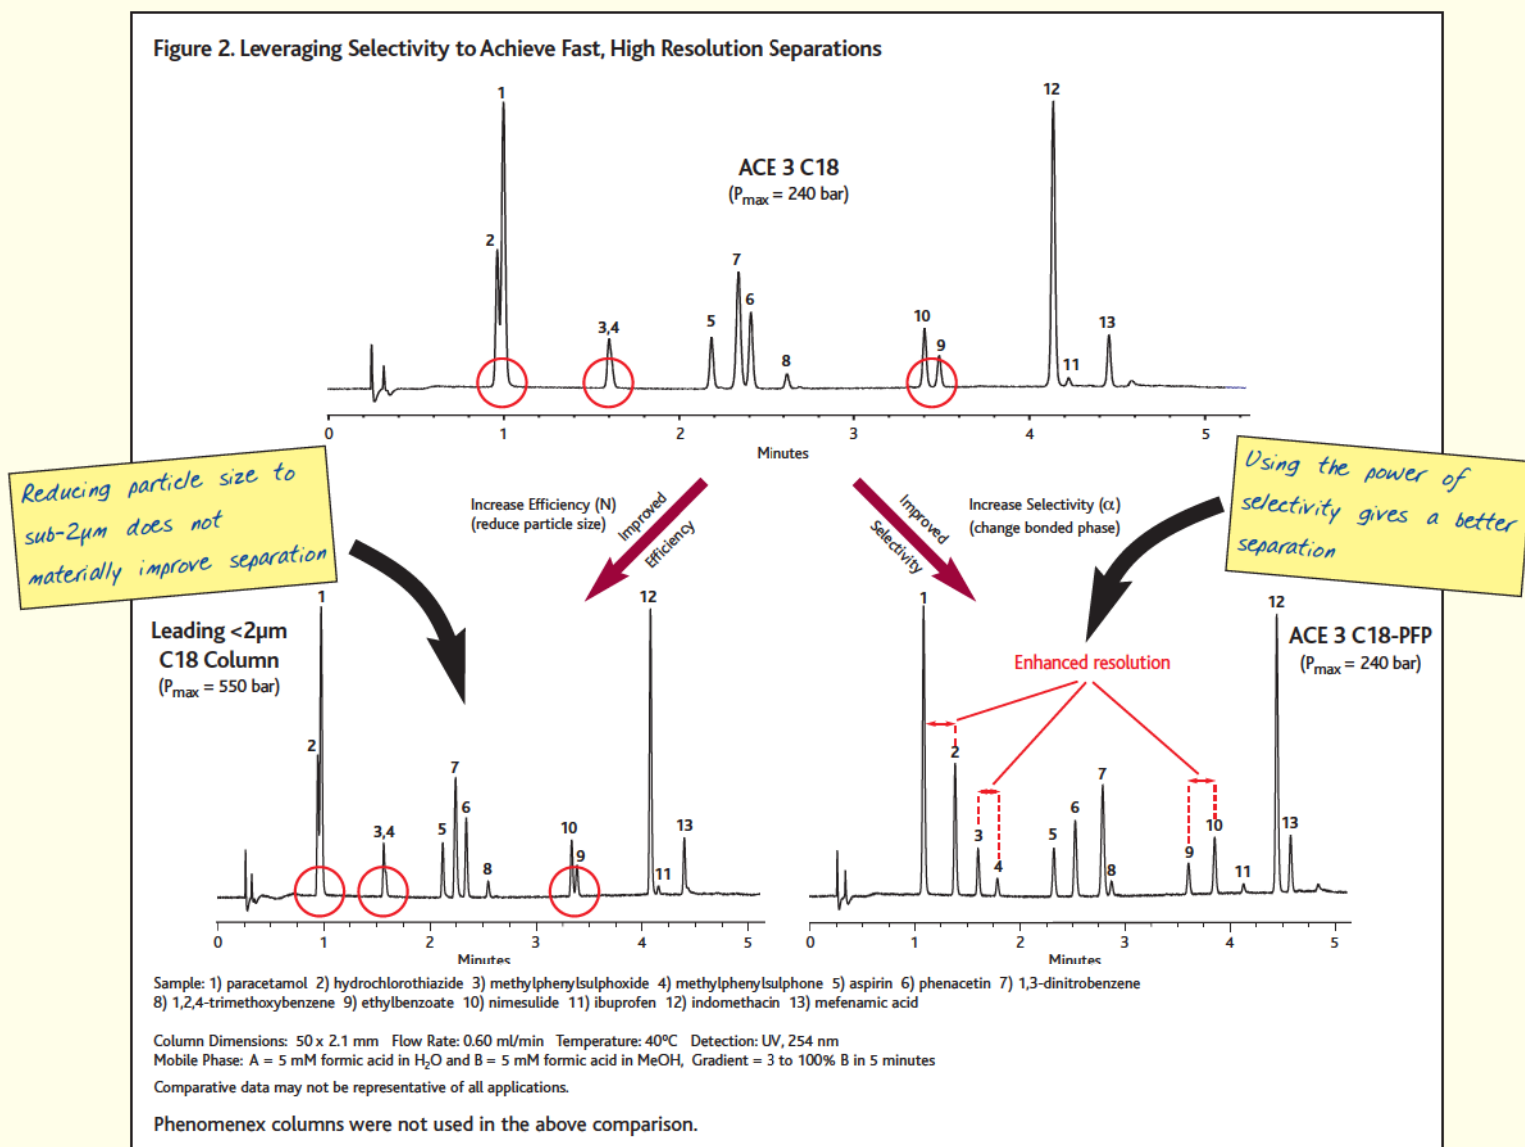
Figure 2. Leveraging Selectivity to Achieve Fast, High Resolution Separations

ACE 3 C18
($P_{max}$ = 240 bar)

1
2
3,4
5
7
6
8
10
9
12
11
13

0 1 2 3 4 5
Minutes

Reducing particle size to sub-2μm does not materially improve separation

Increase Efficiency (N)
(reduce particle size)

Improved Efficiency

Improved Selectivity

Increase Selectivity (α)
(change bonded phase)

Using the power of selectivity gives a better separation

Leading <2μm C18 Column
($P_{max}$ = 550 bar)

1
2
3,4
5
7
6
8
10
9
12
11
13

0 1 2 3 4 5
Minutes

Enhanced resolution

ACE 3 C18-PFP
($P_{max}$ = 240 bar)

1
2
3
4
5
6
7
8
9
10
11
12
13

0 1 2 3 4 5
Minutes

Sample: 1) paracetamol 2) hydrochlorothiazide 3) methylphenylsulphoxide 4) methylphenylsulphone 5) aspirin 6) phenacetin 7) 1,3-dinitrobenzene 8) 1,2,4-trimethoxybenzene 9) ethylbenzoate 10) nimesulide 11) ibuprofen 12) indomethacin 13) mefenamic acid

Column Dimensions: 50 x 2.1 mm Flow Rate: 0.60 ml/min Temperature: 40°C Detection: UV, 254 nm
Mobile Phase: A = 5 mM formic acid in $H_2O$ and B = 5 mM formic acid in MeOH, Gradient = 3 to 100% B in 5 minutes

Comparative data may not be representative of all applications.

Phenomenex columns were not used in the above comparison.